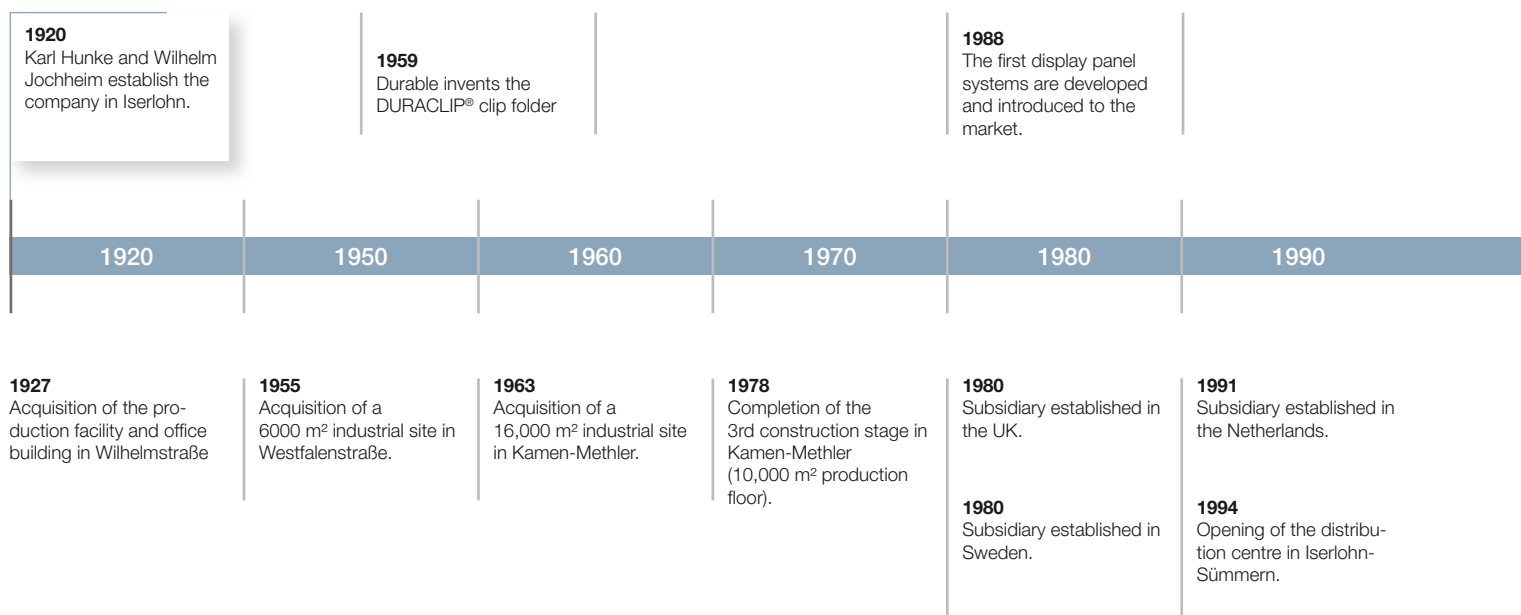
1920
Karl Hunke and Wilhelm Jochheim establish the company in Iserlohn.

1959
Durable invents the DURACLIP® clip folder

1988
The first display panel systems are developed and introduced to the market.

1920 1950 1960 1970 1980 1990

1927
Acquisition of the production facility and office building in Wilhelmstraße

1955
Acquisition of a 6000 m² industrial site in Westfalenstraße.

1963
Acquisition of a 16,000 m² industrial site in Kamen-Methler.

1978
Completion of the 3rd construction stage in Kamen-Methler (10,000 m² production floor).

1980
Subsidiary established in the UK.

1980
Subsidiary established in Sweden.

1991
Subsidiary established in the Netherlands.

1994
Opening of the distribution centre in Iserlohn-Sümmern.